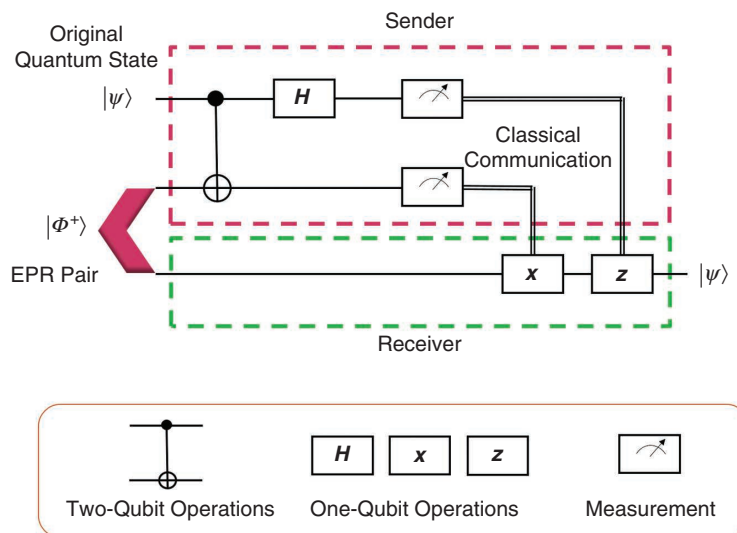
Sender

Original Quantum State

$|\psi\rangle$

H

Classical Communication

$|\Phi^+\rangle$

EPR Pair

x

z

$|\psi\rangle$

Receiver

H

x

z

Two-Qubit Operations

One-Qubit Operations

Measurement